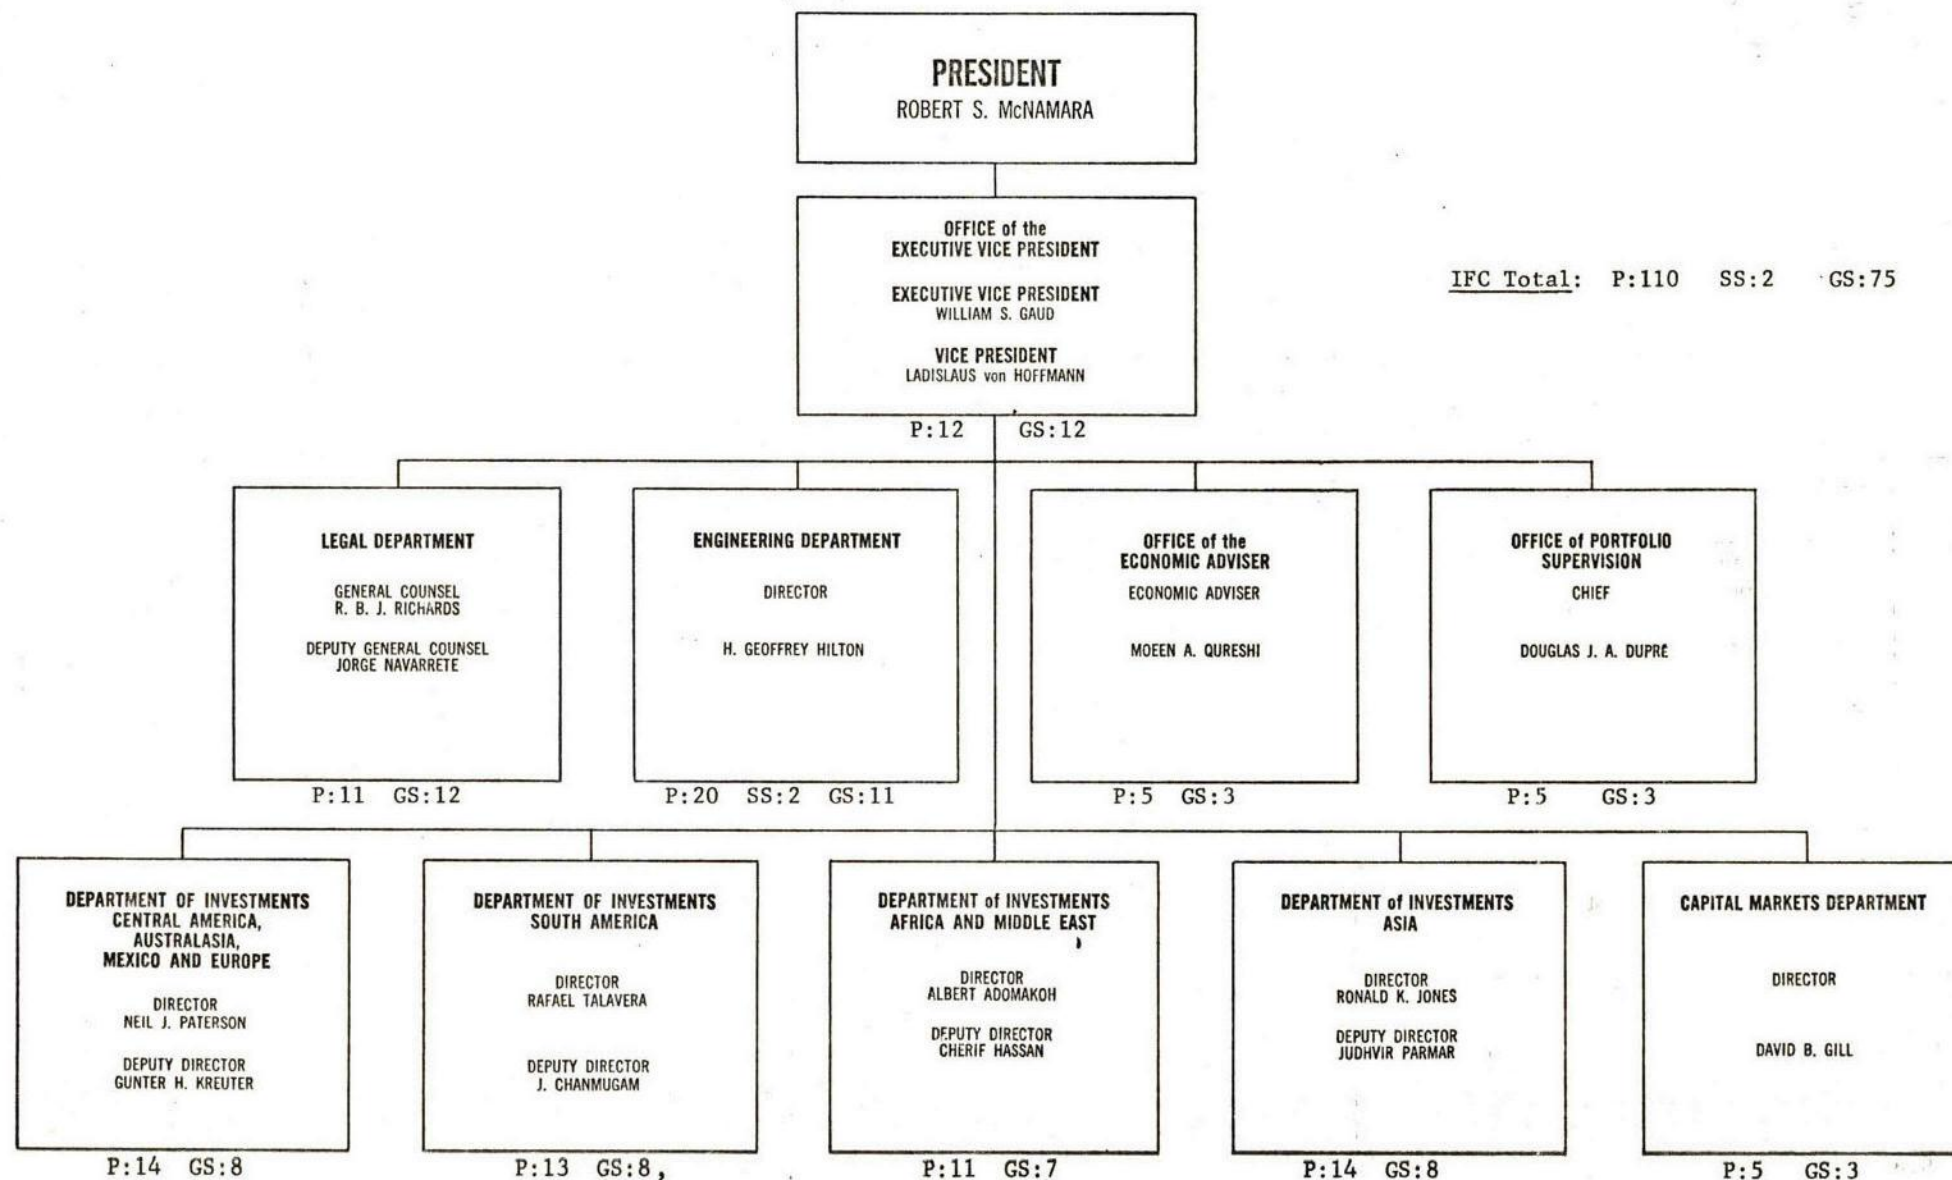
PRESIDENT
ROBERT S. McNAMARA

OFFICE of the
EXECUTIVE VICE PRESIDENT

EXECUTIVE VICE PRESIDENT
WILLIAM S. GAUD

VICE PRESIDENT
LADISLAUS von HOFFMANN

P:12 GS:12

IFC Total: P:110 SS:2 GS:75

LEGAL DEPARTMENT

GENERAL COUNSEL
R. B. J. RICHARDS

DEPUTY GENERAL COUNSEL
JORGE NAVARRETE

P:11 GS:12

ENGINEERING DEPARTMENT

DIRECTOR

H. GEOFFREY HILTON

P:20 SS:2 GS:11

OFFICE of the
ECONOMIC ADVISER
ECONOMIC ADVISER

MOEEN A. QURESHI

P:5 GS:3

OFFICE of PORTFOLIO
SUPERVISION
CHIEF

DOUGLAS J. A. DUPRÉ

P:5 GS:3

DEPARTMENT OF INVESTMENTS
CENTRAL AMERICA,
AUSTRALASIA,
MEXICO AND EUROPE

DIRECTOR
NEIL J. PATERSON

DEPUTY DIRECTOR
GUNTER H. KREUTER

P:14 GS:8

DEPARTMENT OF INVESTMENTS
SOUTH AMERICA

DIRECTOR
RAFAEL TALAVERA

DEPUTY DIRECTOR
J. CHANMUGAM

P:13 GS:8,

DEPARTMENT of INVESTMENTS
AFRICA AND MIDDLE EAST

DIRECTOR
ALBERT ADOMAKOH

DEPUTY DIRECTOR
CHERIF HASSAN

P:11 GS:7

DEPARTMENT of INVESTMENTS
ASIA

DIRECTOR
RONALD K. JONES

DEPUTY DIRECTOR
JUDHVIR PARMAR

P:14 GS:8

CAPITAL MARKETS DEPARTMENT

DIRECTOR

DAVID B. GILL

P:5 GS:3